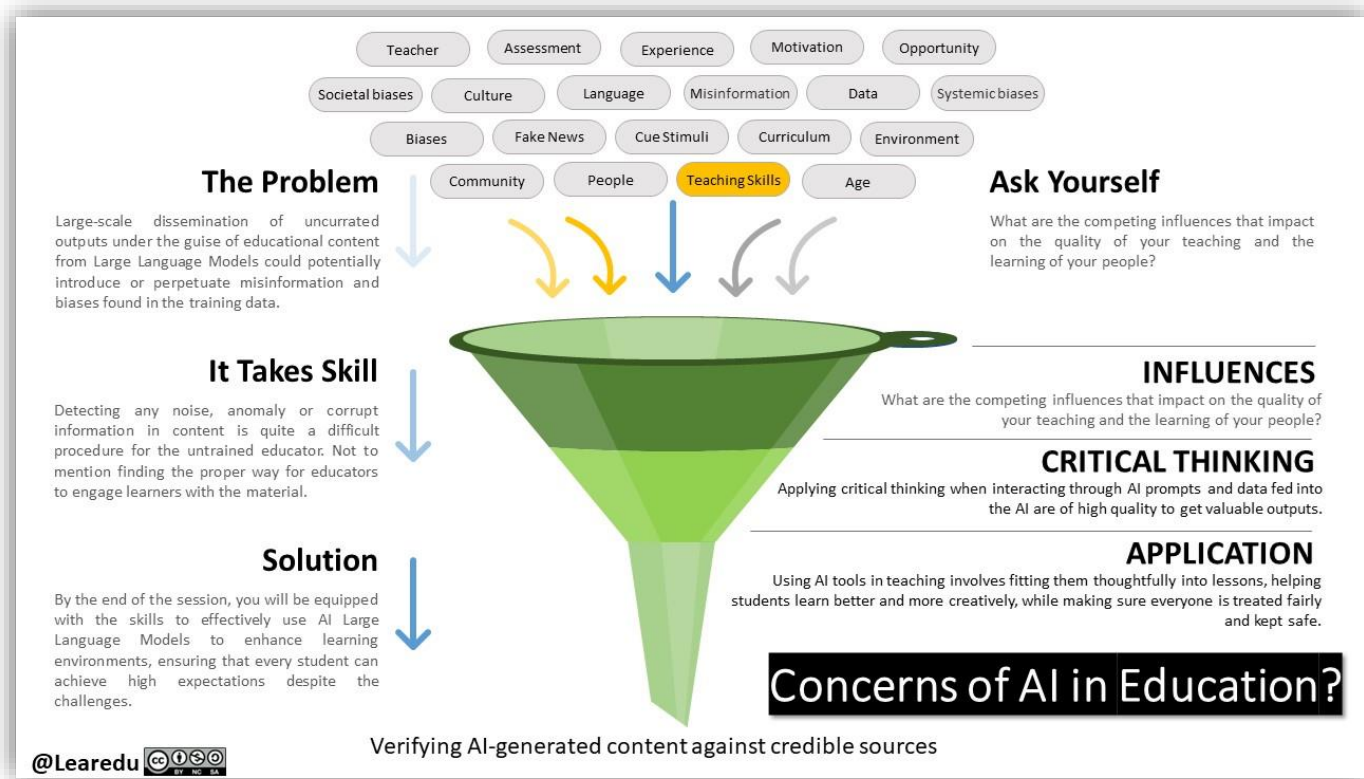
Teacher
Assessment
Experience
Motivation
Opportunity
Societal biases
Culture
Language
Misinformation
Data
Systemic biases
Biases
Fake News
Cue Stimuli
Curriculum
Environment
Community
People
Teaching Skills
Age

The Problem

Large-scale dissemination of uncurrated outputs under the guise of educational content from Large Language Models could potentially introduce or perpetuate misinformation and biases found in the training data.

It Takes Skill

Detecting any noise, anomaly or corrupt information in content is quite a difficult procedure for the untrained educator. Not to mention finding the proper way for educators to engage learners with the material.

Solution

By the end of the session, you will be equipped with the skills to effectively use AI Large Language Models to enhance learning environments, ensuring that every student can achieve high expectations despite the challenges.

Ask Yourself

What are the competing influences that impact on the quality of your teaching and the learning of your people?

INFLUENCES

What are the competing influences that impact on the quality of your teaching and the learning of your people?

CRITICAL THINKING

Applying critical thinking when interacting through AI prompts and data fed into the AI are of high quality to get valuable outputs.

APPLICATION

Using AI tools in teaching involves fitting them thoughtfully into lessons, helping students learn better and more creatively, while making sure everyone is treated fairly and kept safe.

Concerns of AI in Education?

@Learedu

Verifying AI-generated content against credible sources